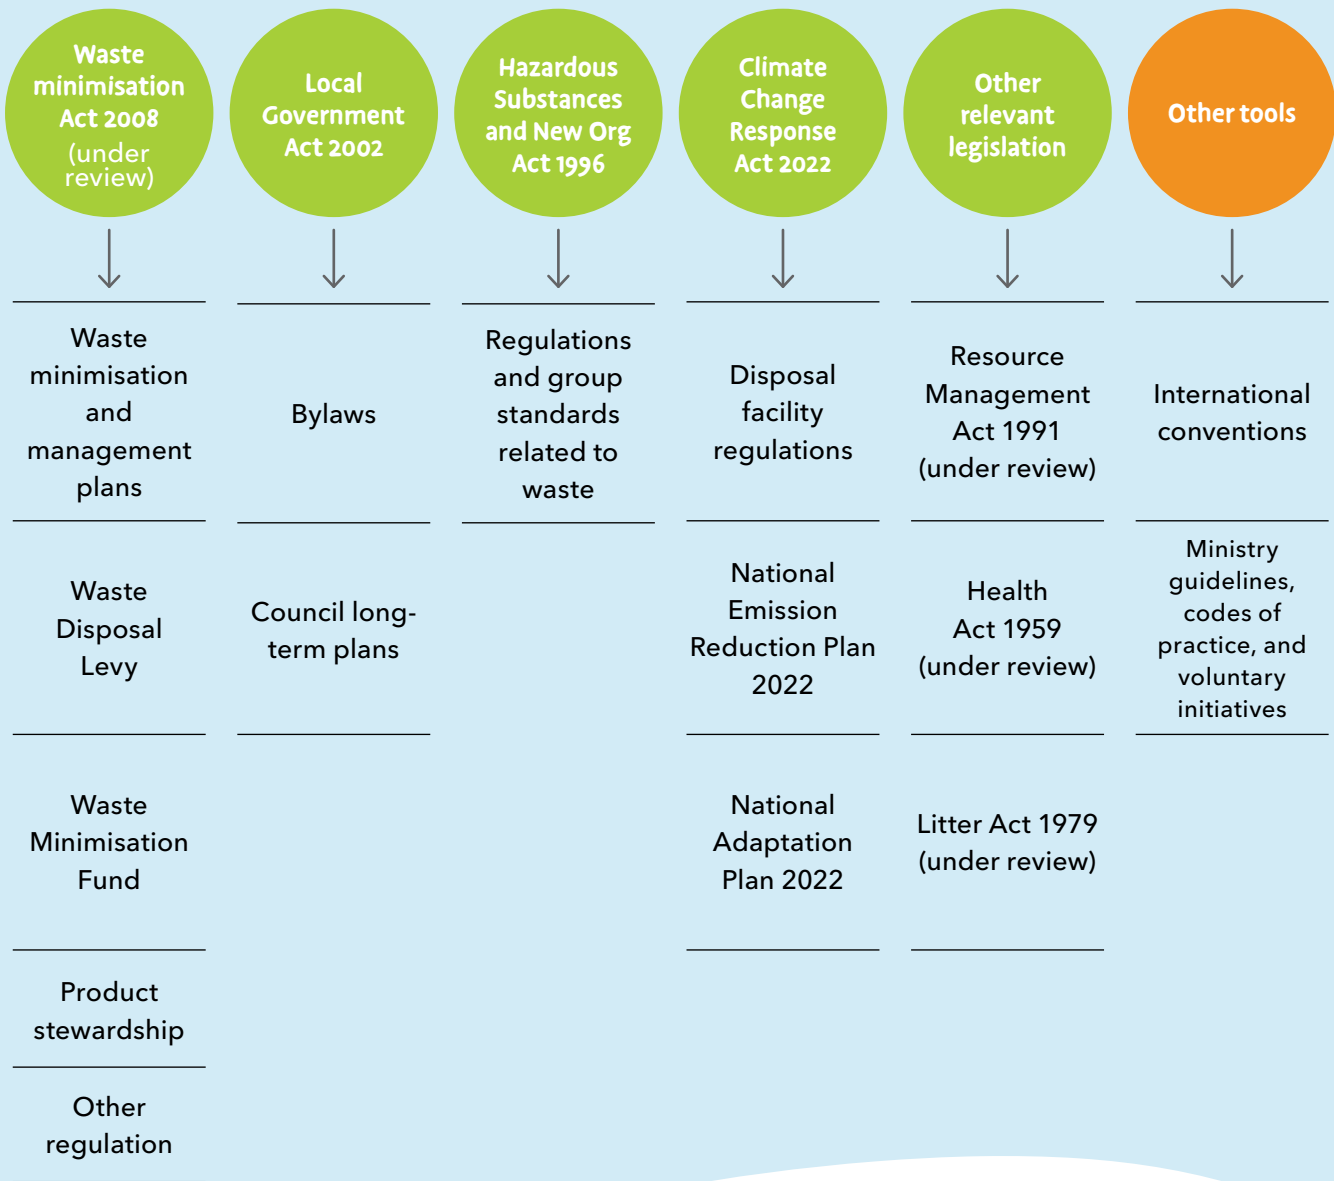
Waste minimisation Act 2008 (under review)

Local Government Act 2002

Hazardous Substances and New Org Act 1996

Climate Change Response Act 2022

Other relevant legislation

Other tools

Waste minimisation and management plans

Waste Disposal Levy

Waste Minimisation Fund

Product stewardship

Other regulation

Bylaws

Council long-term plans

Regulations and group standards related to waste

Disposal facility regulations

National Emission Reduction Plan 2022

National Adaptation Plan 2022

Resource Management Act 1991 (under review)

Health Act 1959 (under review)

Litter Act 1979 (under review)

International conventions

Ministry guidelines, codes of practice, and voluntary initiatives